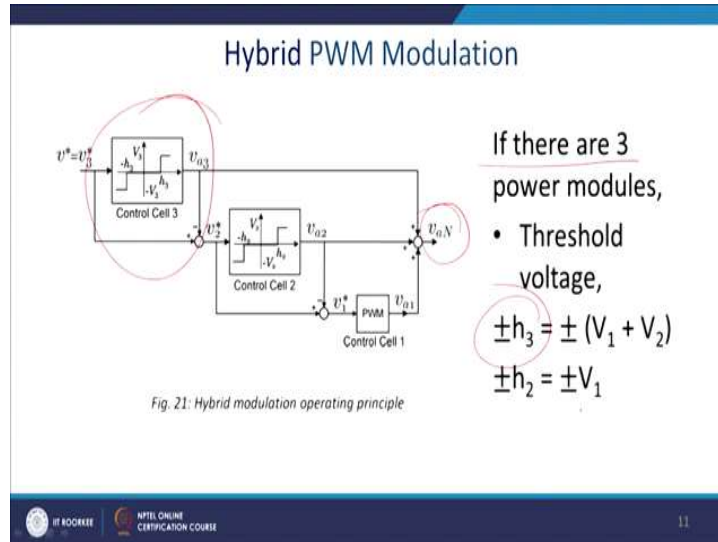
Hybrid PWM Modulation

$v^*=v_3^*$

$-h_3$ $V_3$ $h_3$ $-V_3$

$v_{o3}$

Control Cell 3

$v_2^*$

$-h_2$ $V_2$ $h_2$ $-V_2$

$v_{o2}$

Control Cell 2

$v_1^*$

PWM

$v_{o1}$

Control Cell 1

$v_{oN}$

Fig. 21: Hybrid modulation operating principle

If there are 3 power modules,

• Threshold voltage,

$\pm h_3 = \pm (V_1 + V_2)$

$\pm h_2 = \pm V_1$

IIT ROORKEE

NPTEL ONLINE CERTIFICATION COURSE

11